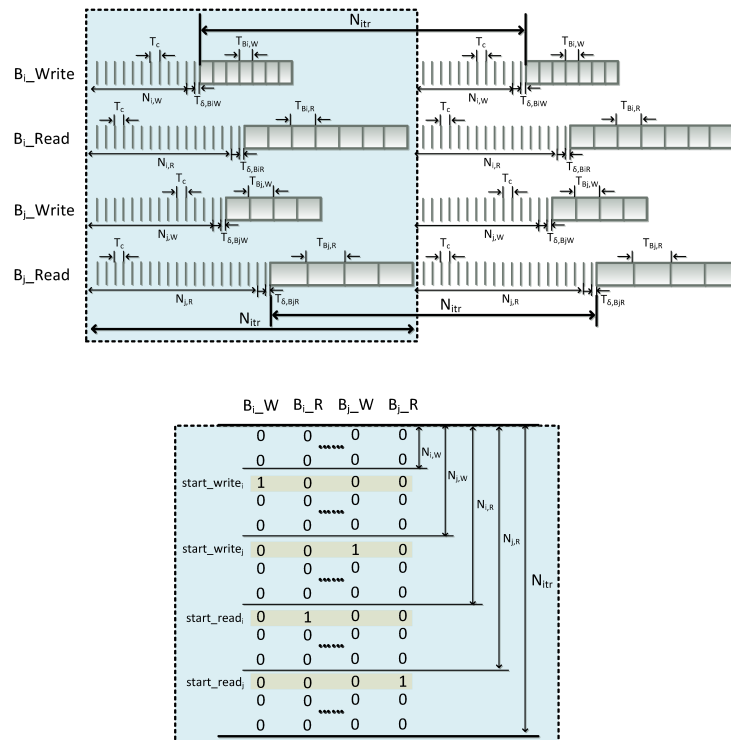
$N_{itr}$

$T_c$ $T_{Bi,W}$ $T_c$ $T_{Bi,W}$

$B_i$_Write

$N_{i,W}$ $T_{\delta,BiW}$ $N_{i,W}$ $T_{\delta,BiW}$

$T_c$ $T_{Bi,R}$ $T_c$ $T_{Bi,R}$

$B_i$_Read

$N_{i,R}$ $T_{\delta,BiR}$ $N_{i,R}$ $T_{\delta,BiR}$

$T_c$ $T_{Bj,W}$ $T_c$ $T_{Bj,W}$

$B_j$_Write

$N_{j,W}$ $T_{\delta,BjW}$ $N_{j,W}$ $T_{\delta,BjW}$

$T_c$ $T_{Bj,R}$ $T_c$ $T_{Bj,R}$

$B_j$_Read

$N_{j,R}$ $T_{\delta,BjR}$ $N_{j,R}$ $T_{\delta,BjR}$

$N_{itr}$ $N_{itr}$

| | $B_i$_W | $B_i$_R | $B_j$_W | $B_j$_R |
|---|---|---|---|---|
| | 0 | 0 | 0 | 0 |
| | 0 | 0 | 0 | 0 |
| start_write$_i$ | 1 | 0 | 0 | 0 |
| | 0 | 0 | 0 | 0 |
| | 0 | 0 | 0 | 0 |
| start_write$_j$ | 0 | 0 | 1 | 0 |
| | 0 | 0 | 0 | 0 |
| | 0 | 0 | 0 | 0 |
| start_read$_i$ | 0 | 1 | 0 | 0 |
| | 0 | 0 | 0 | 0 |
| | 0 | 0 | 0 | 0 |
| start_read$_j$ | 0 | 0 | 0 | 1 |
| | 0 | 0 | 0 | 0 |
| | 0 | 0 | 0 | 0 |

$N_{i,W}$ $N_{j,W}$ $N_{i,R}$ $N_{j,R}$ $N_{itr}$